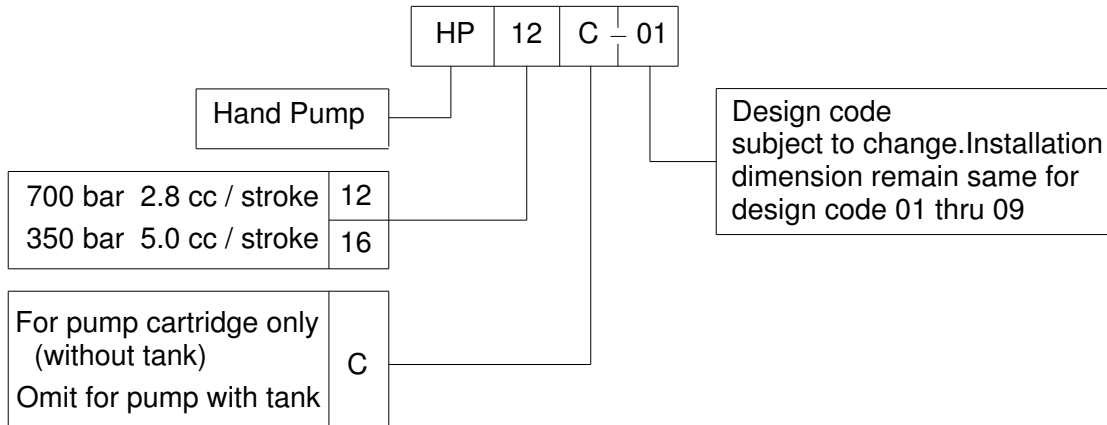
| HP | 12 | C | – | 01 |
|---|---|---|---|---|

Hand Pump

| 700 bar 2.8 cc / stroke | 12 |
|---|---|
| 350 bar 5.0 cc / stroke | 16 |

| For pump cartridge only (without tank) Omit for pump with tank | C |
|---|---|

Design code
subject to change.Installation dimension remain same for design code 01 thru 09